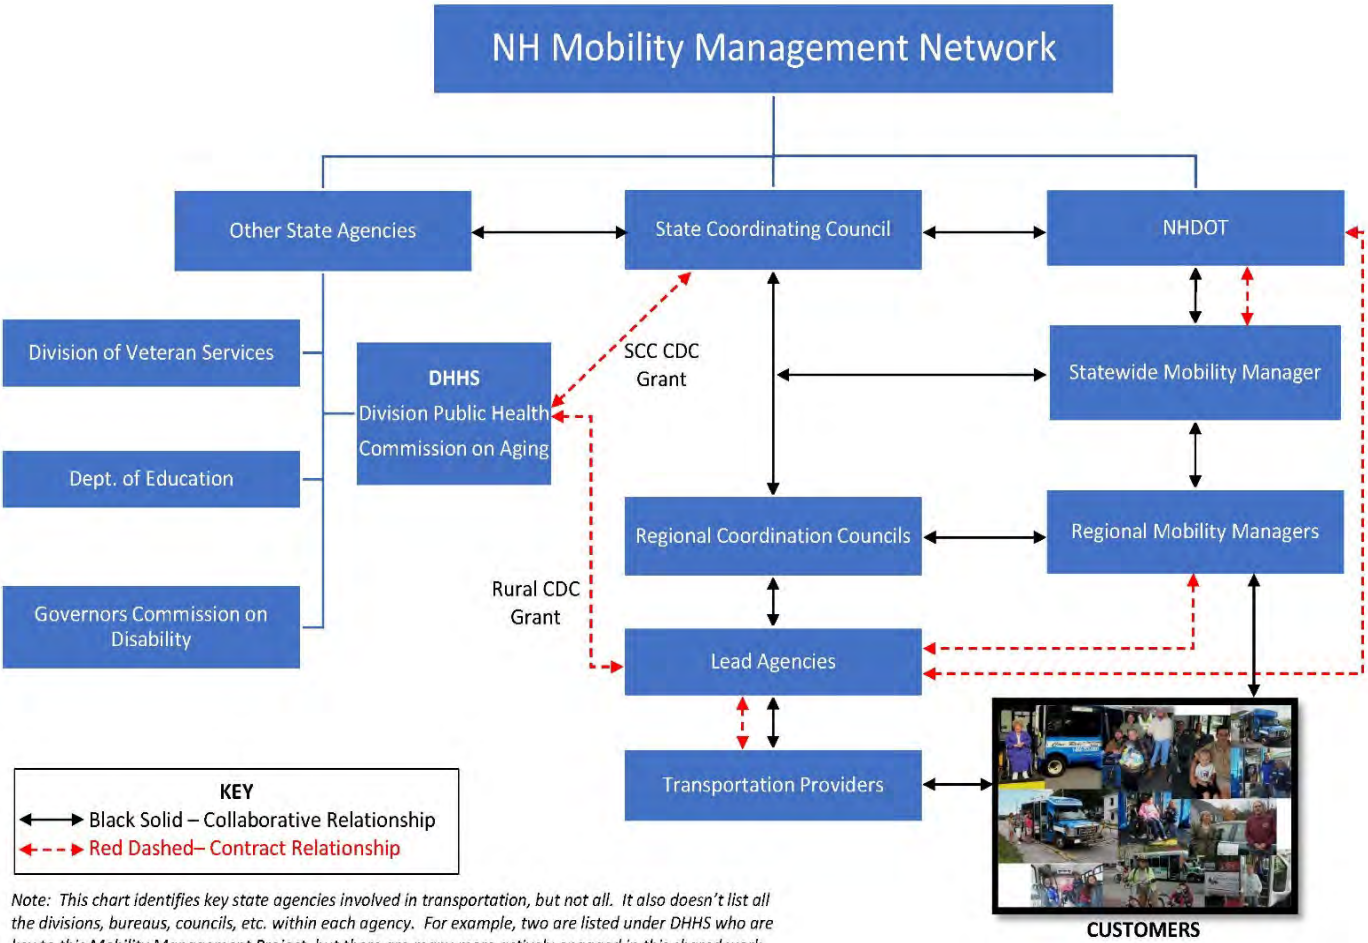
NH Mobility Management Network

Other State Agencies

State Coordinating Council

NHDOT

Division of Veteran Services

DHHS
Division Public Health
Commission on Aging

SCC CDC Grant

Statewide Mobility Manager

Dept. of Education

Regional Coordination Councils

Regional Mobility Managers

Rural CDC Grant

Governors Commission on Disability

Lead Agencies

Transportation Providers

KEY
Black Solid – Collaborative Relationship
Red Dashed– Contract Relationship

CUSTOMERS

Note: This chart identifies key state agencies involved in transportation, but not all. It also doesn't list all the divisions, bureaus, councils, etc. within each agency. For example, two are listed under DHHS who are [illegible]